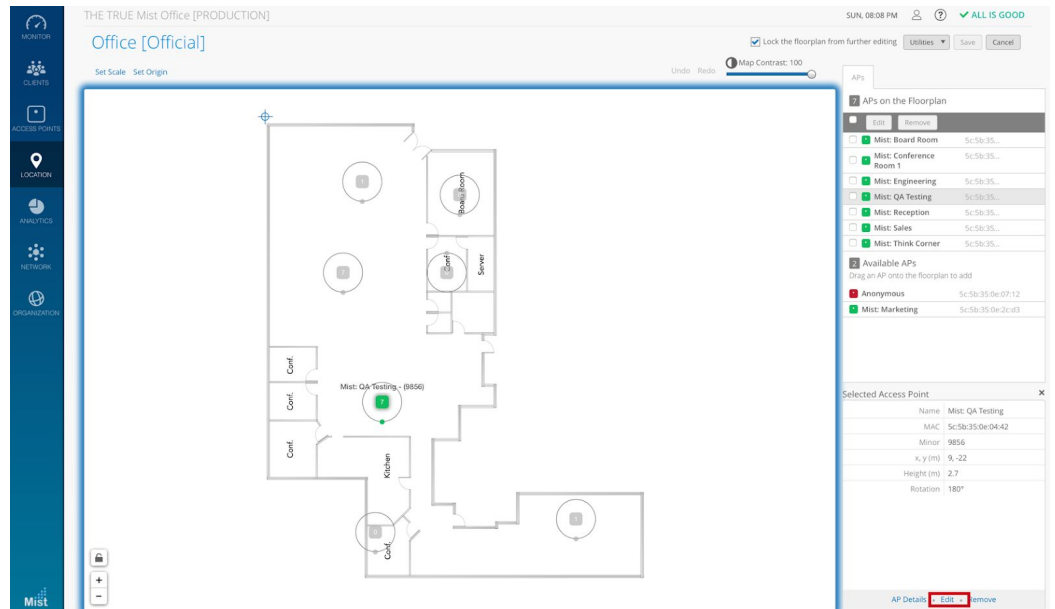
MONITOR
CLIENTS
ACCESS POINTS
LOCATION
ANALYTICS
NETWORK
ORGANIZATION
Mist

THE TRUE Mist Office [PRODUCTION]
SUN, 08:08 PM
✔ ALL IS GOOD

Office [Official]
Lock the floorplan from further editing Utilities ▾ Save Cancel

Set Scale Set Origin
Undo Redo
Map Contrast: 100

Board Room
Conf.
Server
Conf.
Conf.
Conf.
Mist: QA Testing - (9856)
Kitchen
Conf.
+
−

APs
7 APs on the Floorplan
Edit Remove

| | |
|---|---|
| Mist: Board Room | 5c:5b:35... |
| Mist: Conference Room 1 | 5c:5b:35... |
| Mist: Engineering | 5c:5b:35... |
| Mist: QA Testing | 5c:5b:35... |
| Mist: Reception | 5c:5b:35... |
| Mist: Sales | 5c:5b:35... |
| Mist: Think Corner | 5c:5b:35... |

2 Available APs
Drag an AP onto the floorplan to add

| | |
|---|---|
| Anonymous | 5c:5b:35:0e:07:12 |
| Mist: Marketing | 5c:5b:35:0e:2c:d3 |

Selected Access Point ×

| | |
|---|---|
| Name | Mist: QA Testing |
| MAC | 5c:5b:35:0e:04:42 |
| Minor | 9856 |
| x, y (m) | 9, -22 |
| Height (m) | 2.7 |
| Rotation | 180° |

AP Details • Edit • Remove